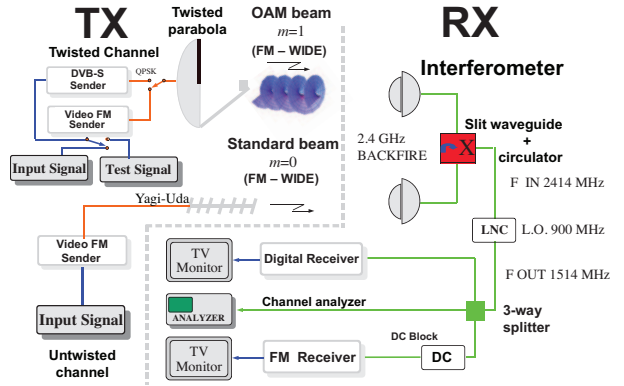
TX

Twisted Channel

Twisted parabola

OAM beam
$m$=1
(FM – WIDE)

DVB-S Sender

QPSK

Video FM Sender

Input Signal

Test Signal

Standard beam
$m$=0
(FM – WIDE)

Yagi-Uda

Video FM Sender

Input Signal

Untwisted channel

RX

Interferometer

2.4 GHz BACKFIRE

X

Slit waveguide + circulator

F IN 2414 MHz

LNC

L.O. 900 MHz

F OUT 1514 MHz

TV Monitor

Digital Receiver

ANALYZER

Channel analyzer

3-way splitter

TV Monitor

FM Receiver

DC Block

DC